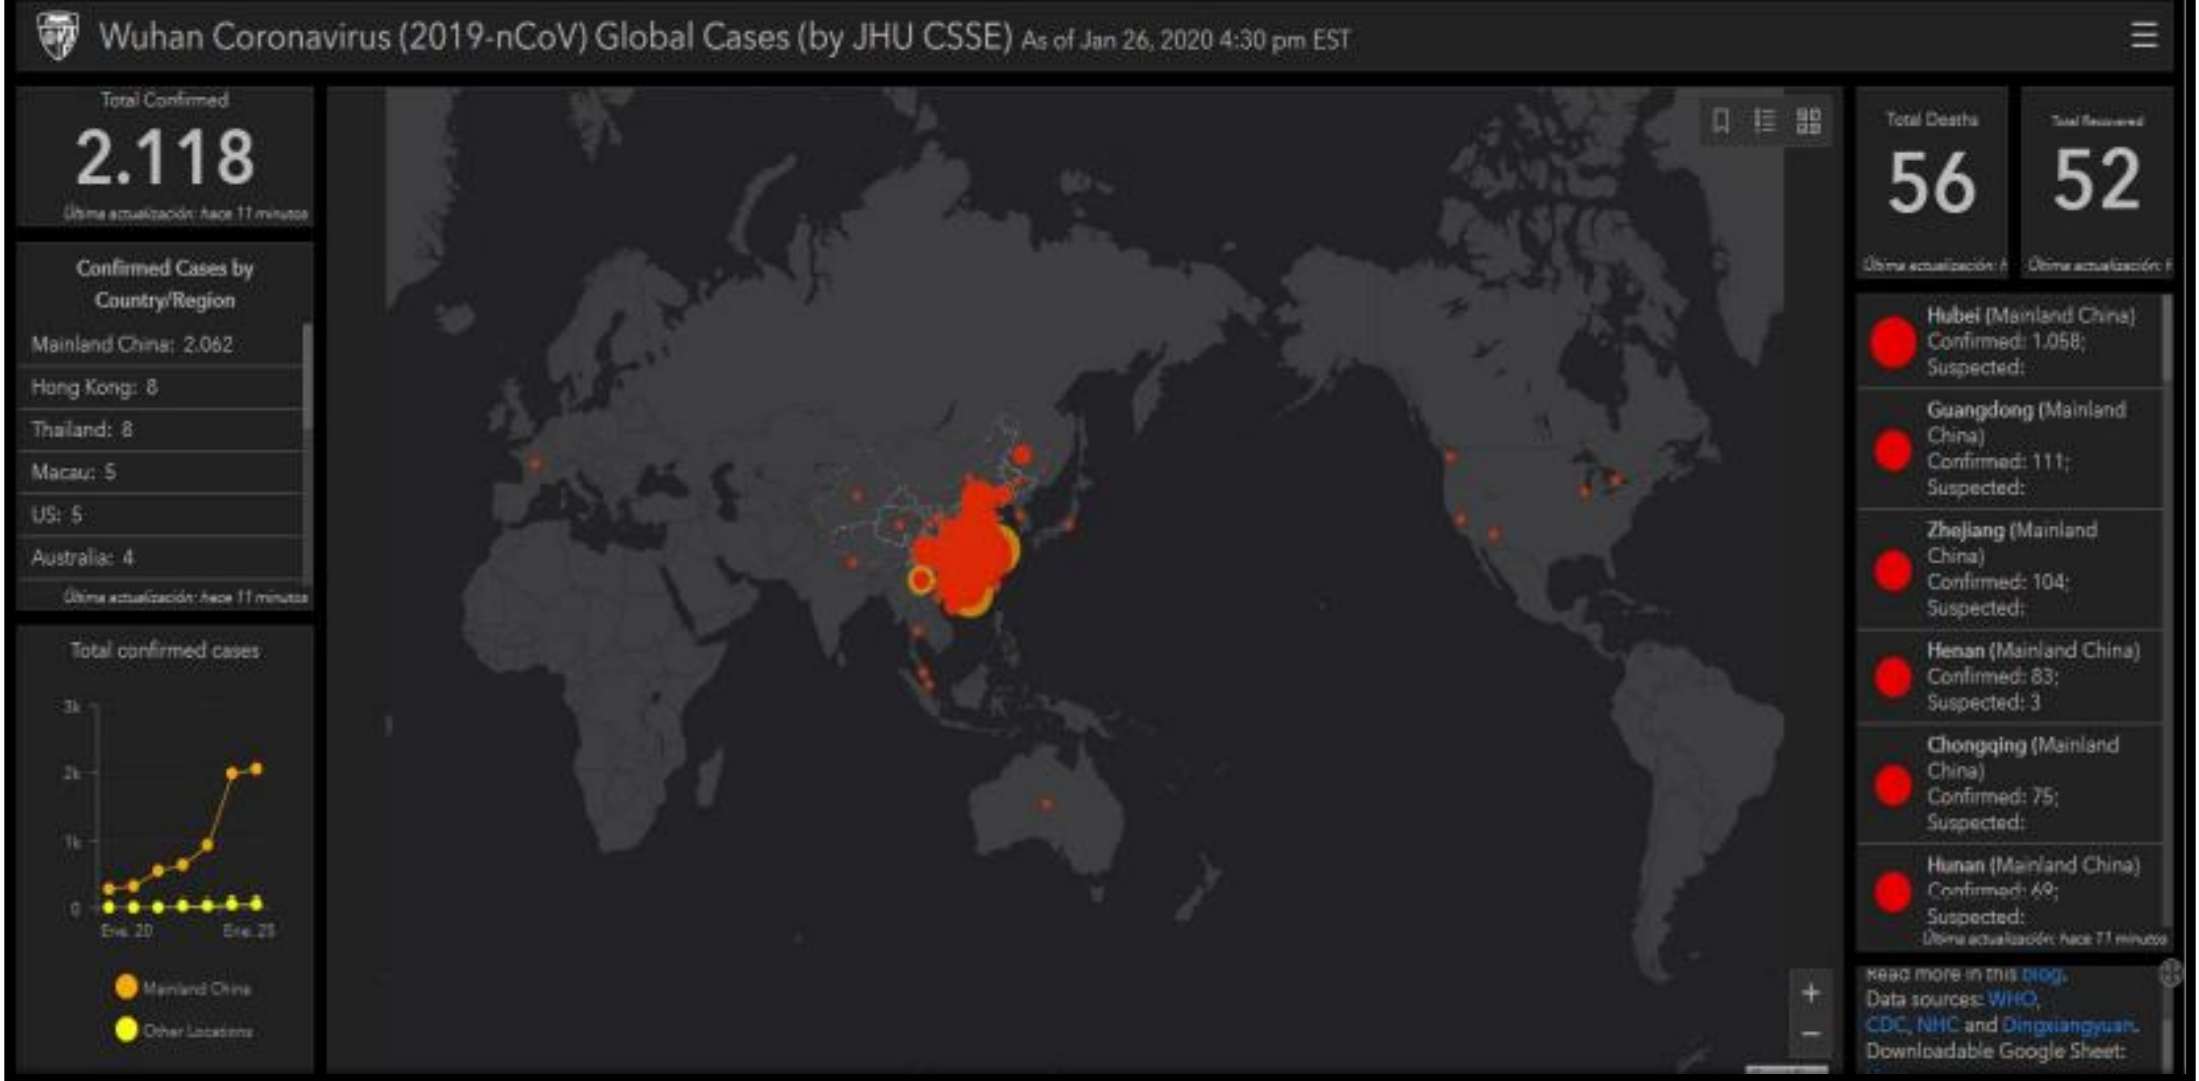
Wuhan Coronavirus (2019-nCoV) Global Cases (by JHU CSSE) As of Jan 26, 2020 4:30 pm EST

Total Confirmed
2.118
Última actualización: hace 11 minutos

Confirmed Cases by Country/Region
Mainland China: 2.062
Hong Kong: 8
Thailand: 8
Macau: 5
US: 5
Australia: 4
Última actualización: hace 11 minutos

Total confirmed cases
3k
2k
1k
0
Ene. 20
Ene. 25
Mainland China
Other Locations

Total Deaths
56
Última actualización: h

Total Recovered
52
Última actualización: h

Hubei (Mainland China)
Confirmed: 1.058;
Suspected:

Guangdong (Mainland China)
Confirmed: 111;
Suspected:

Zhejiang (Mainland China)
Confirmed: 104;
Suspected:

Henan (Mainland China)
Confirmed: 83;
Suspected: 3

Chongqing (Mainland China)
Confirmed: 75;
Suspected:

Hunan (Mainland China)
Confirmed: 69;
Suspected:
Última actualización: hace 11 minutos

Read more in this blog.
Data sources: WHO, CDC, NHC and Dingxiangyuan.
Downloadable Google Sheet: